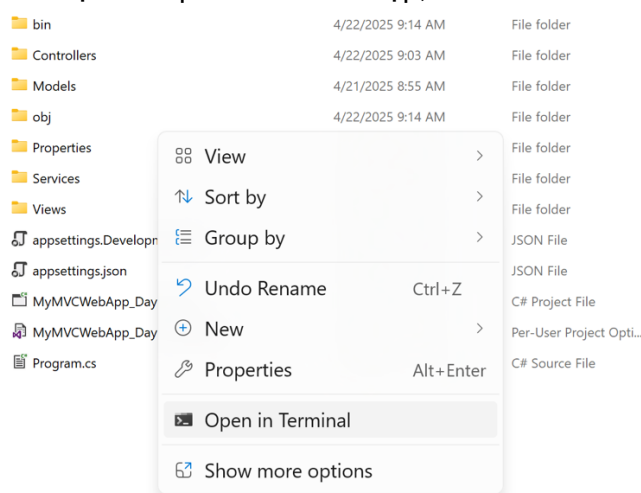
bin 4/22/2025 9:14 AM File folder
Controllers 4/22/2025 9:03 AM File folder
Models 4/21/2025 8:55 AM File folder
obj 4/22/2025 9:14 AM File folder
Properties File folder
Services File folder
Views File folder
appsettings.Developn JSON File
appsettings.json JSON File
MyMVCWebApp_Day C# Project File
MyMVCWebApp_Day Per-User Project Opti...
Program.cs C# Source File

View
Sort by
Group by
Undo Rename Ctrl+Z
New
Properties Alt+Enter
Open in Terminal
Show more options